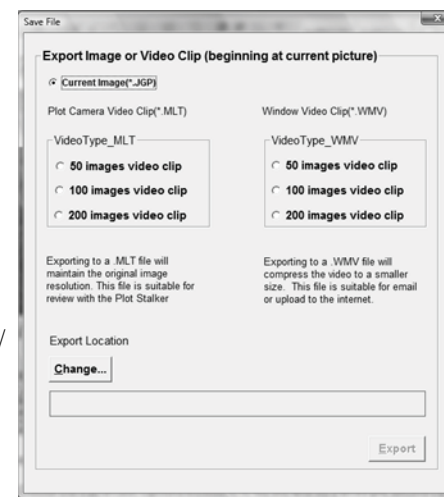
Save File

Export Image or Video Clip (beginning at current picture)

Current Image(*.JGP)

Plot Camera Video Clip(*.MLT)

VideoType_MLT

50 images video clip

100 images video clip

200 images video clip

Exporting to a .MLT file will maintain the original image resolution. This file is suitable for review with the Plot Stalker

Window Video Clip(*.WMV)

VideoType_WMV

50 images video clip

100 images video clip

200 images video clip

Exporting to a .WMV file will compress the video to a smaller size. This file is suitable for email or upload to the internet.

Export Location

Change...

Export